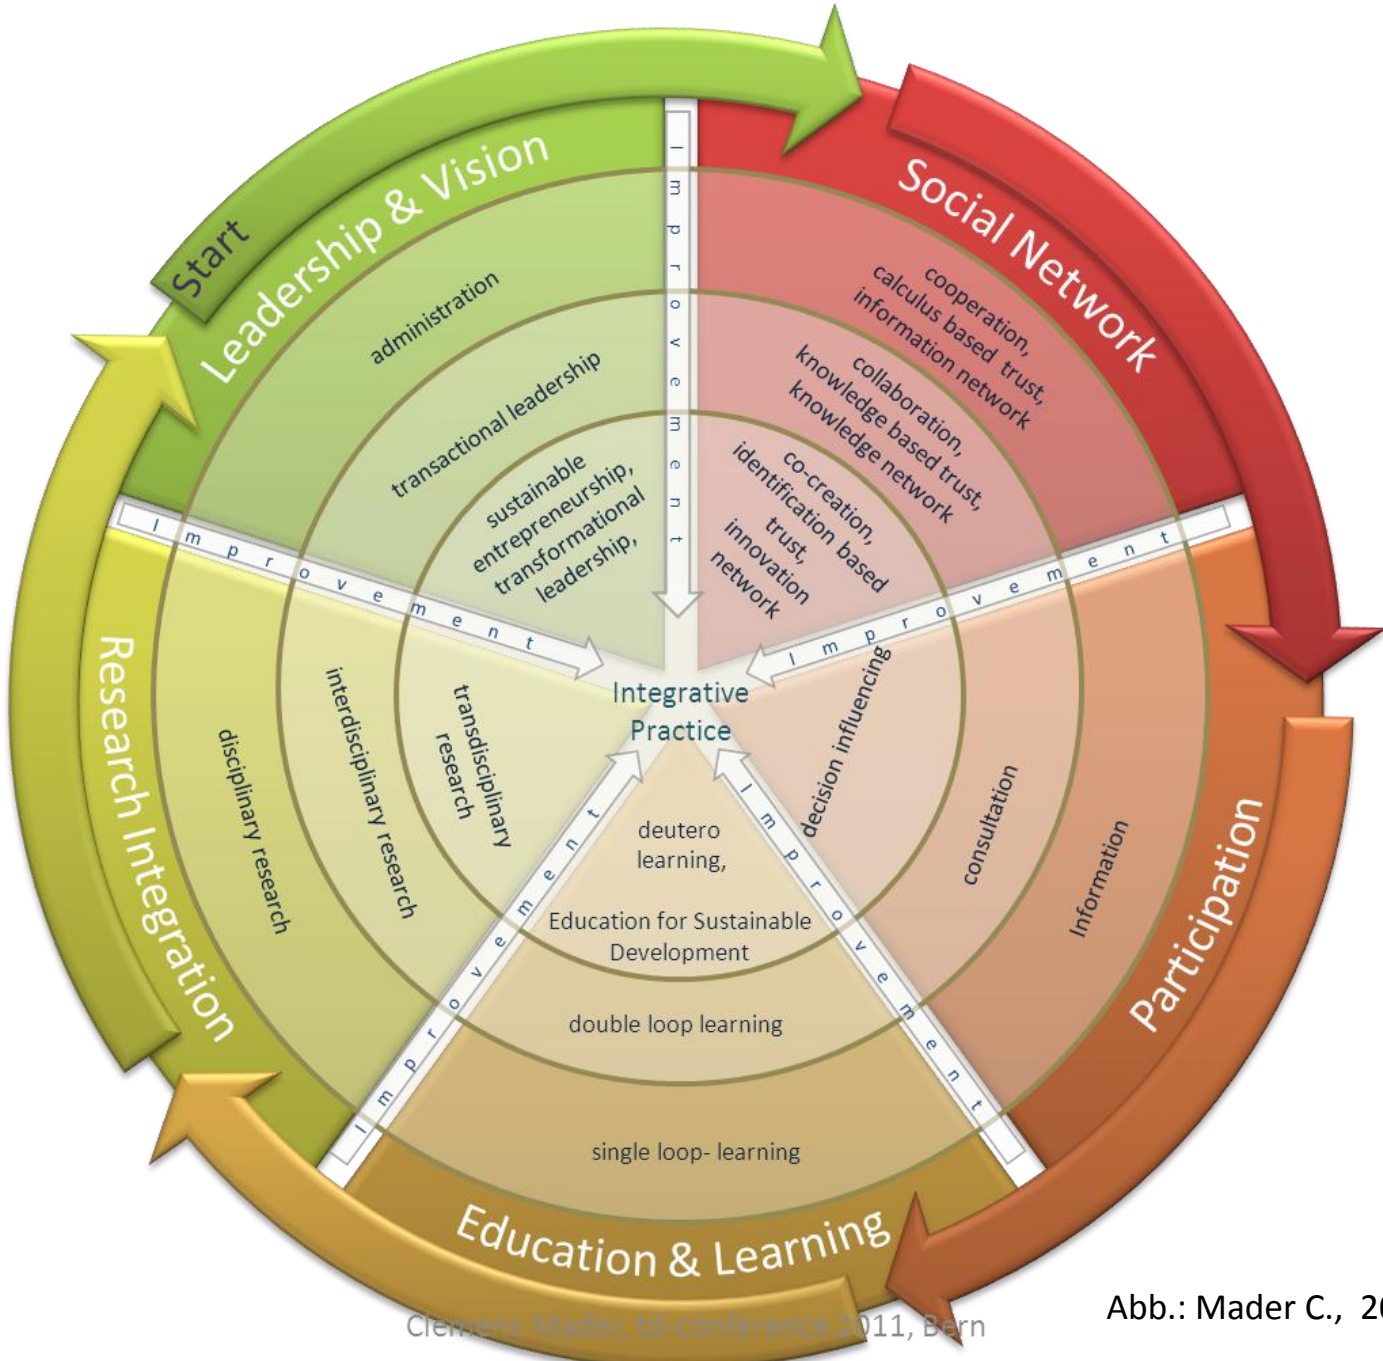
Start

Leadership & Vision

administration

transactional leadership

sustainable entrepreneurship, transformational leadership,

Improvement

Social Network

cooperation, calculus based trust, information network

collaboration, knowledge based trust, knowledge network

co-creation, identification based trust, innovation network

Improvement

Integrative Practice

Research Integration

disciplinary research

interdisciplinary research

transdisciplinary research

Improvement

deutero learning,

Education for Sustainable Development

double loop learning

single loop- learning

Improvement

decision influencing

consultation

Information

Participation

Improvement

Education & Learning

Clemens Mader, td-conference 2011, Bern

Abb.: Mader C., 2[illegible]